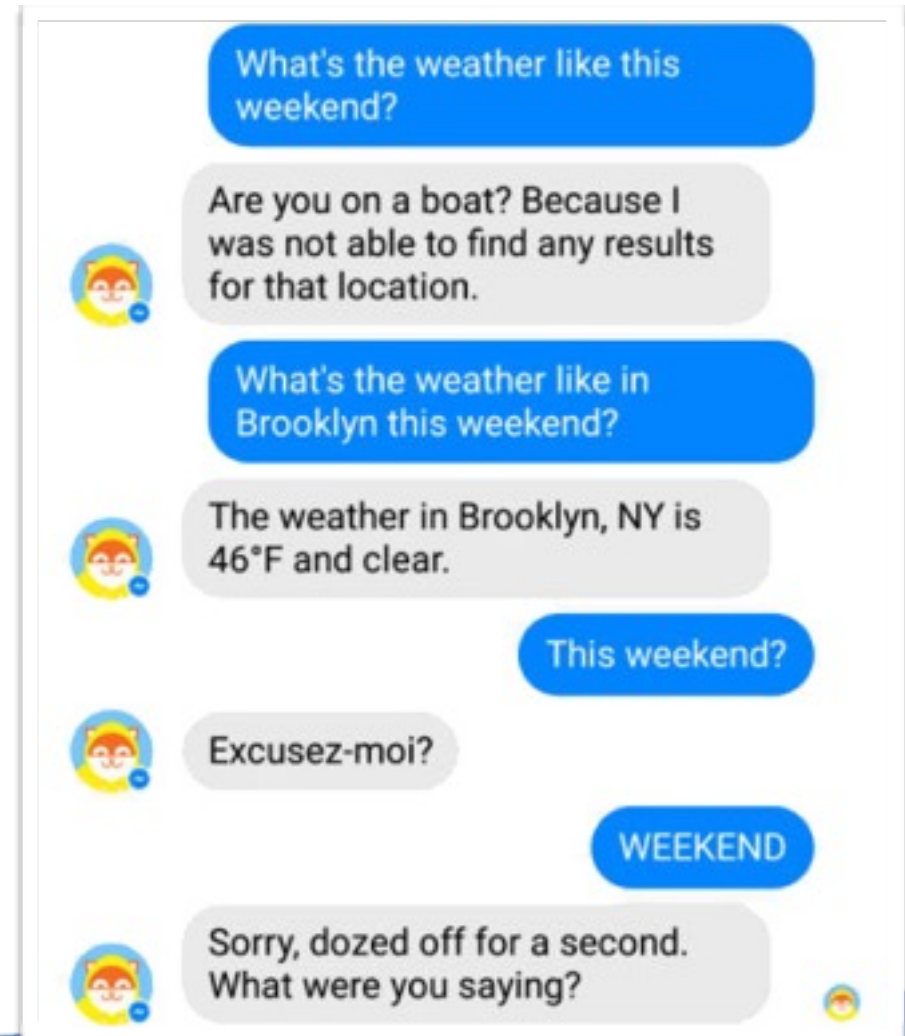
What's the weather like this weekend?

Are you on a boat? Because I was not able to find any results for that location.

What's the weather like in Brooklyn this weekend?

The weather in Brooklyn, NY is 46°F and clear.

This weekend?

Excusez-moi?

WEEKEND

Sorry, dozed off for a second. What were you saying?